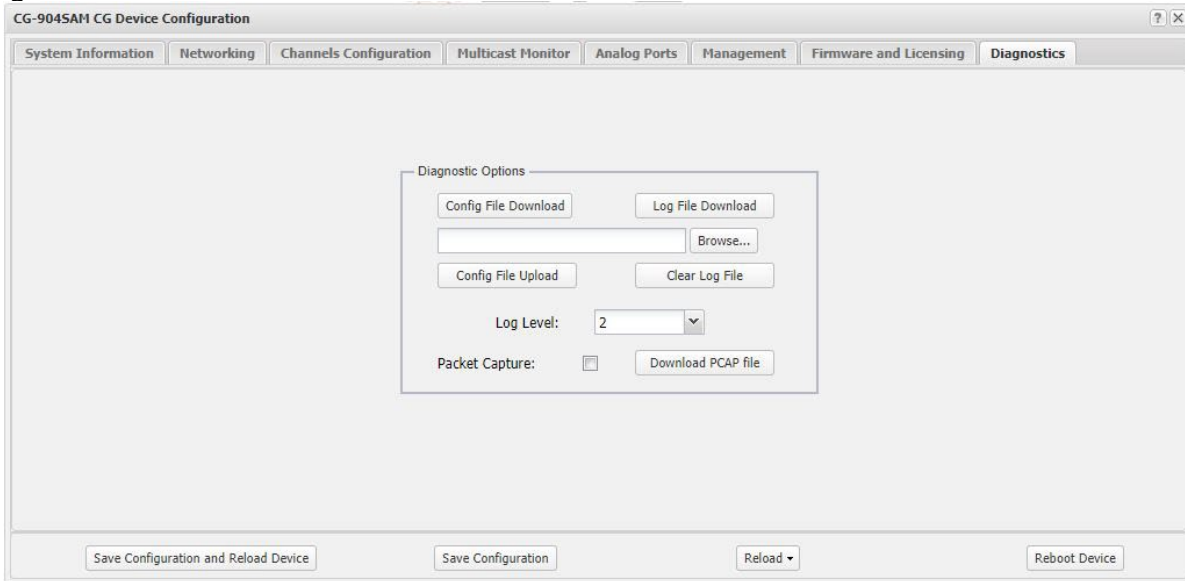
CG-904SAM CG Device Configuration

? X

System Information | Networking | Channels Configuration | Multicast Monitor | Analog Ports | Management | Firmware and Licensing | Diagnostics

Diagnostic Options

Config File Download

Log File Download

Browse...

Config File Upload

Clear Log File

Log Level: 2

Packet Capture:

Download PCAP file

Save Configuration and Reload Device

Save Configuration

Reload

Reboot Device